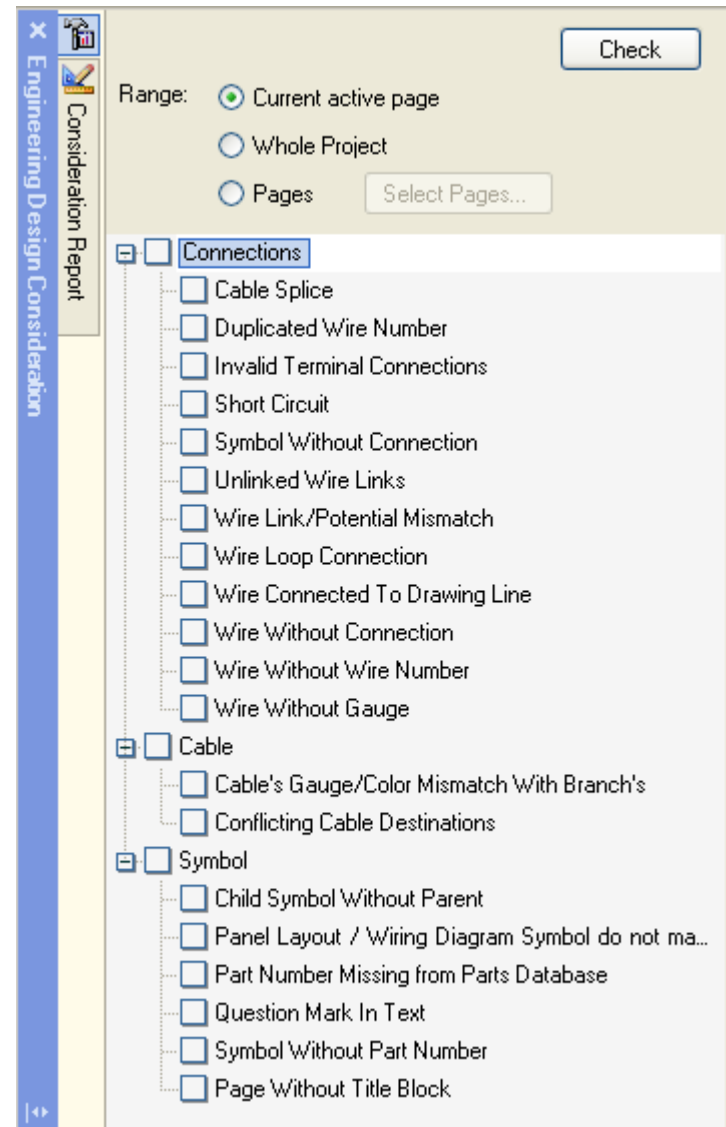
× Engineering Design Consideration

Consideration Report

Check

Range: Current active page

Whole Project

Pages Select Pages...

Connections
Cable Splice
Duplicated Wire Number
Invalid Terminal Connections
Short Circuit
Symbol Without Connection
Unlinked Wire Links
Wire Link/Potential Mismatch
Wire Loop Connection
Wire Connected To Drawing Line
Wire Without Connection
Wire Without Wire Number
Wire Without Gauge

Cable
Cable's Gauge/Color Mismatch With Branch's
Conflicting Cable Destinations

Symbol
Child Symbol Without Parent
Panel Layout / Wiring Diagram Symbol do not ma...
Part Number Missing from Parts Database
Question Mark In Text
Symbol Without Part Number
Page Without Title Block